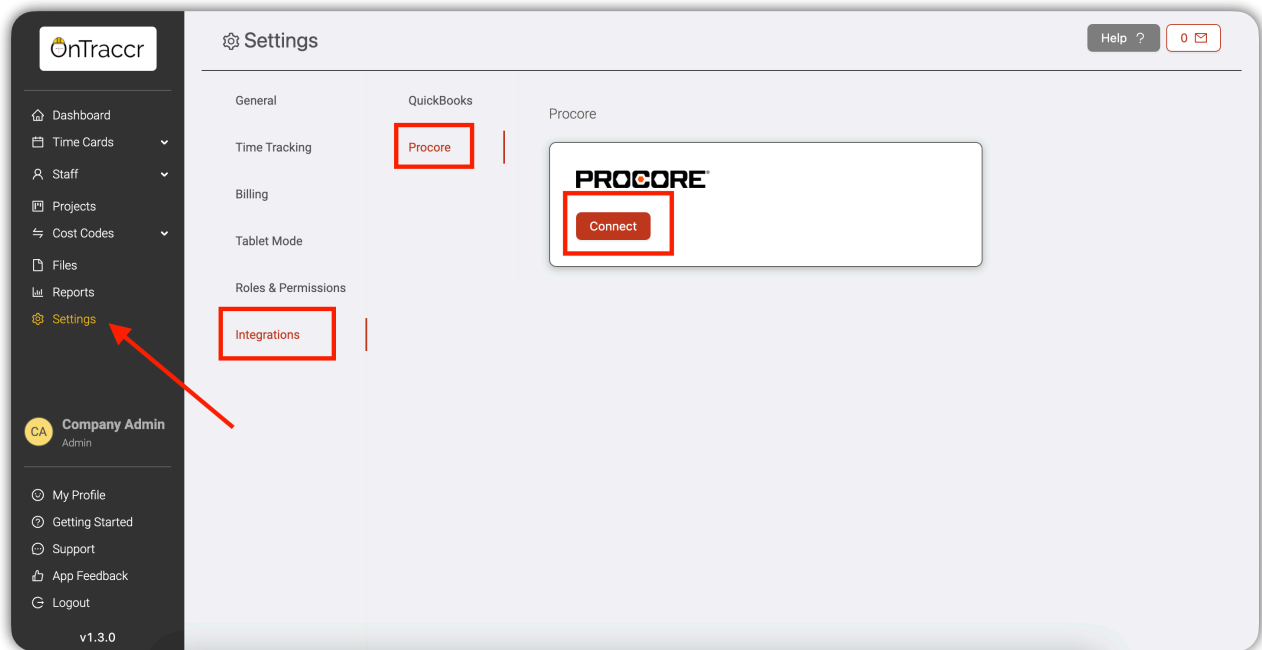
OnTraccr

Dashboard
Time Cards
Staff
Projects
Cost Codes
Files
Reports
Settings

CA Company Admin
Admin

My Profile
Getting Started
Support
App Feedback
Logout

v1.3.0

Settings

Help ?
0

General
Time Tracking
Billing
Tablet Mode
Roles & Permissions
Integrations

QuickBooks
Procore

Procore

PROCORE®
Connect